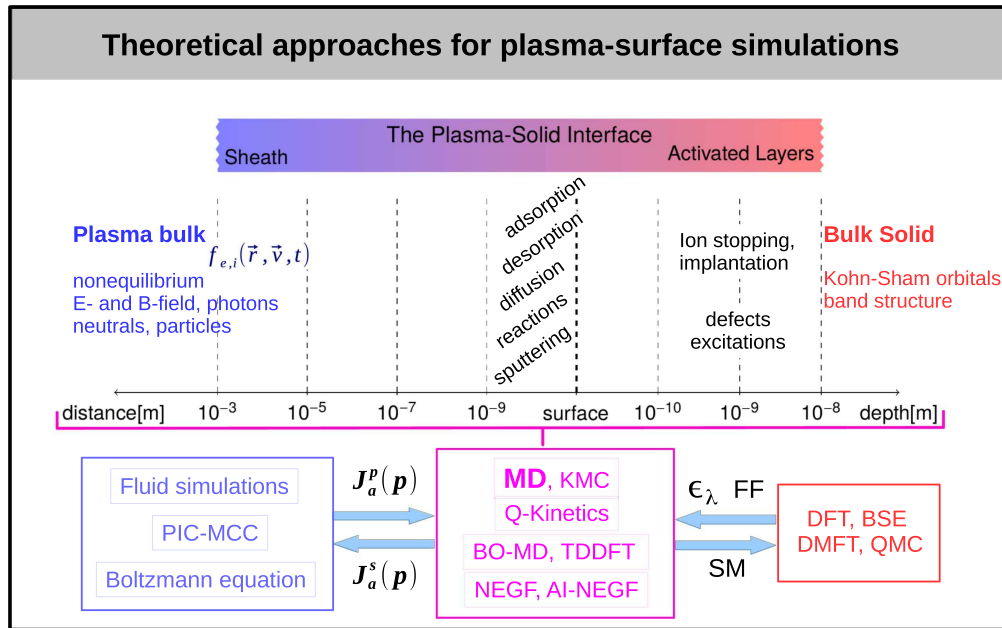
Theoretical approaches for plasma-surface simulations

The Plasma-Solid Interface

Sheath

Activated Layers

Plasma bulk

$f_{e,i}(\vec{r}, \vec{v}, t)$

nonequilibrium
E- and B-field, photons
neutrals, particles

adsorption
desorption
diffusion
reactions
sputtering

Ion stopping,
implantation

defects
excitations

Bulk Solid

Kohn-Sham orbitals
band structure

distance[m] $10^{-3}$ $10^{-5}$ $10^{-7}$ $10^{-9}$ surface $10^{-10}$ $10^{-9}$ $10^{-8}$ depth[m]

Fluid simulations

PIC-MCC

Boltzmann equation

$J_a^p(p)$

$J_a^s(p)$

MD, KMC

Q-Kinetics

BO-MD, TDDFT

NEGF, AI-NEGF

$\epsilon_\lambda$ FF

SM

DFT, BSE
DMFT, QMC